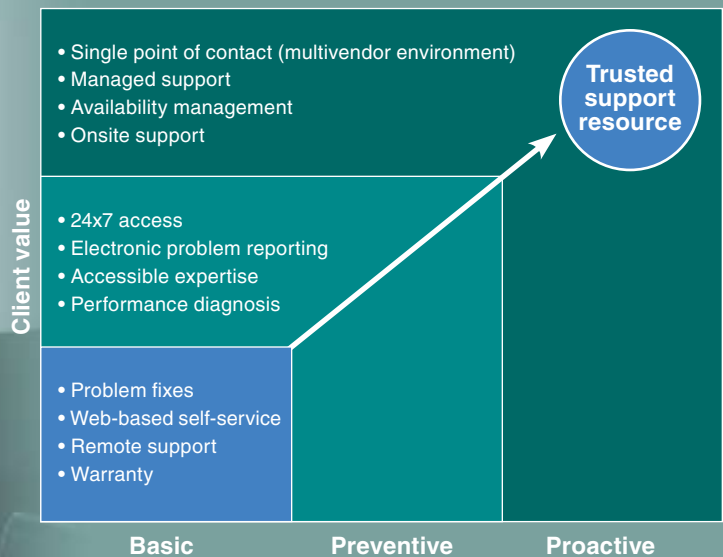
• Single point of contact (multivendor environment)
• Managed support
• Availability management
• Onsite support

Trusted support resource

• 24x7 access
• Electronic problem reporting
• Accessible expertise
• Performance diagnosis

• Problem fixes
• Web-based self-service
• Remote support
• Warranty

Client value

Basic

Preventive

Proactive